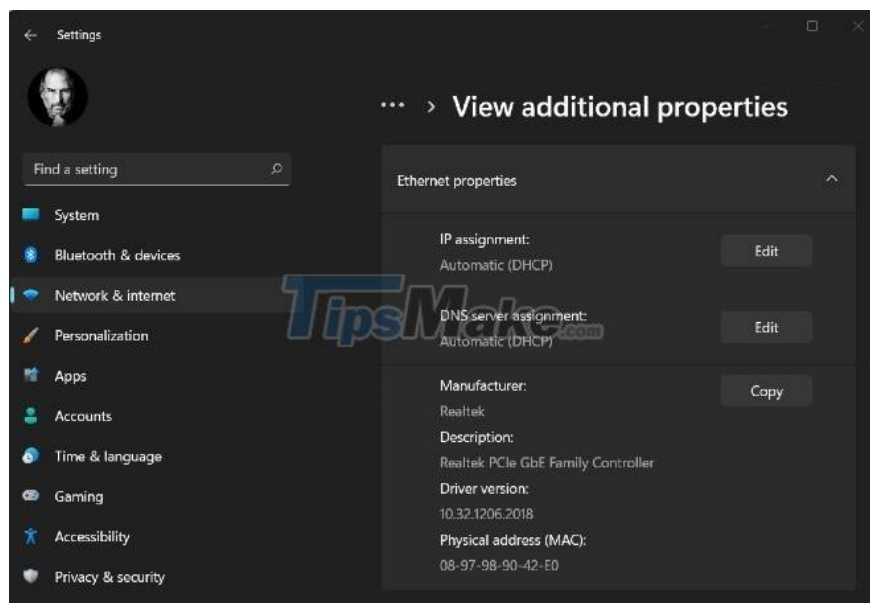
Settings

... > View additional properties

Find a setting

System
Bluetooth & devices
Network & internet
Personalization
Apps
Accounts
Time & language
Gaming
Accessibility
Privacy & security

Ethernet properties

IP assignment:
Automatic (DHCP)
Edit

DNS server assignment:
Automatic (DHCP)
Edit

TipsMake.com

Manufacturer:
Realtek
Copy
Description:
Realtek PCIe GbE Family Controller
Driver version:
10.32.1206.2018
Physical address (MAC):
08-97-98-90-42-E0